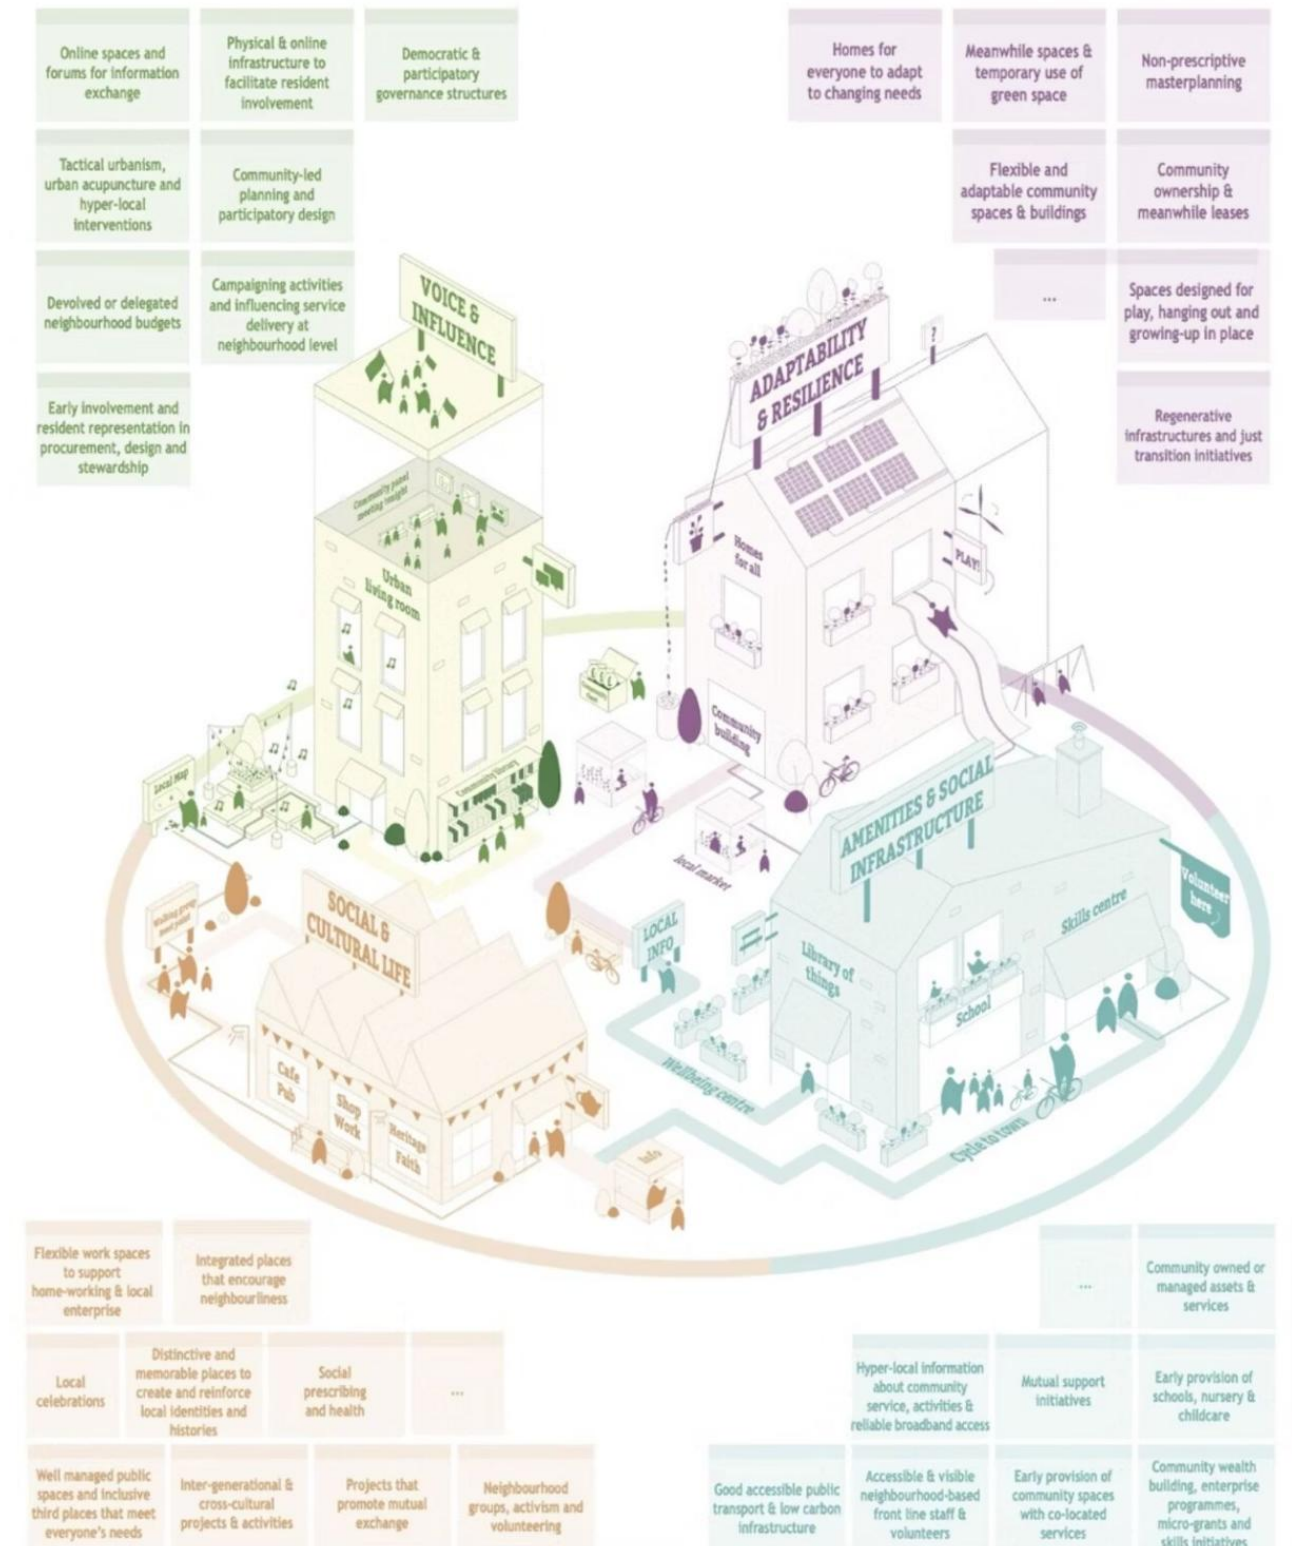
Online spaces and forums for information exchange

Physical & online infrastructure to facilitate resident involvement

Democratic & participatory governance structures

Tactical urbanism, urban acupuncture and hyper-local interventions

Community-led planning and participatory design

Devolved or delegated neighbourhood budgets

Campaigning activities and influencing service delivery at neighbourhood level

Early involvement and resident representation in procurement, design and stewardship

Homes for everyone to adapt to changing needs

Meanwhile spaces & temporary use of green space

Non-prescriptive masterplanning

Flexible and adaptable community spaces & buildings

Community ownership & meanwhile leases

...

Spaces designed for play, hanging out and growing-up in place

Regenerative infrastructures and just transition initiatives

VOICE & INFLUENCE

ADAPTABILITY & RESILIENCE

Community panel meeting tonight

Urban living room

Homes for all

PLAY!

Community building

Local Map

Community library

local market

AMENITIES & SOCIAL INFRASTRUCTURE

Volunteer here

Walking group meet point

SOCIAL & CULTURAL LIFE

LOCAL INFO

Library of things

Skills centre

School

Cafe Pub

Shop Work

Heritage Faith

Wellbeing centre

Info

Cycle to town

Flexible work spaces to support home-working & local enterprise

Integrated places that encourage neighbourliness

Local celebrations

Distinctive and memorable places to create and reinforce local identities and histories

Social prescribing and health

...

Well managed public spaces and inclusive third places that meet everyone's needs

Inter-generational & cross-cultural projects & activities

Projects that promote mutual exchange

Neighbourhood groups, activism and volunteering

...

Community owned or managed assets & services

Hyper-local information about community service, activities & reliable broadband access

Mutual support initiatives

Early provision of schools, nursery & childcare

Good accessible public transport & low carbon infrastructure

Accessible & visible neighbourhood-based front line staff & volunteers

Early provision of community spaces with co-located services

Community wealth building, enterprise programmes, micro-grants and skills initiatives